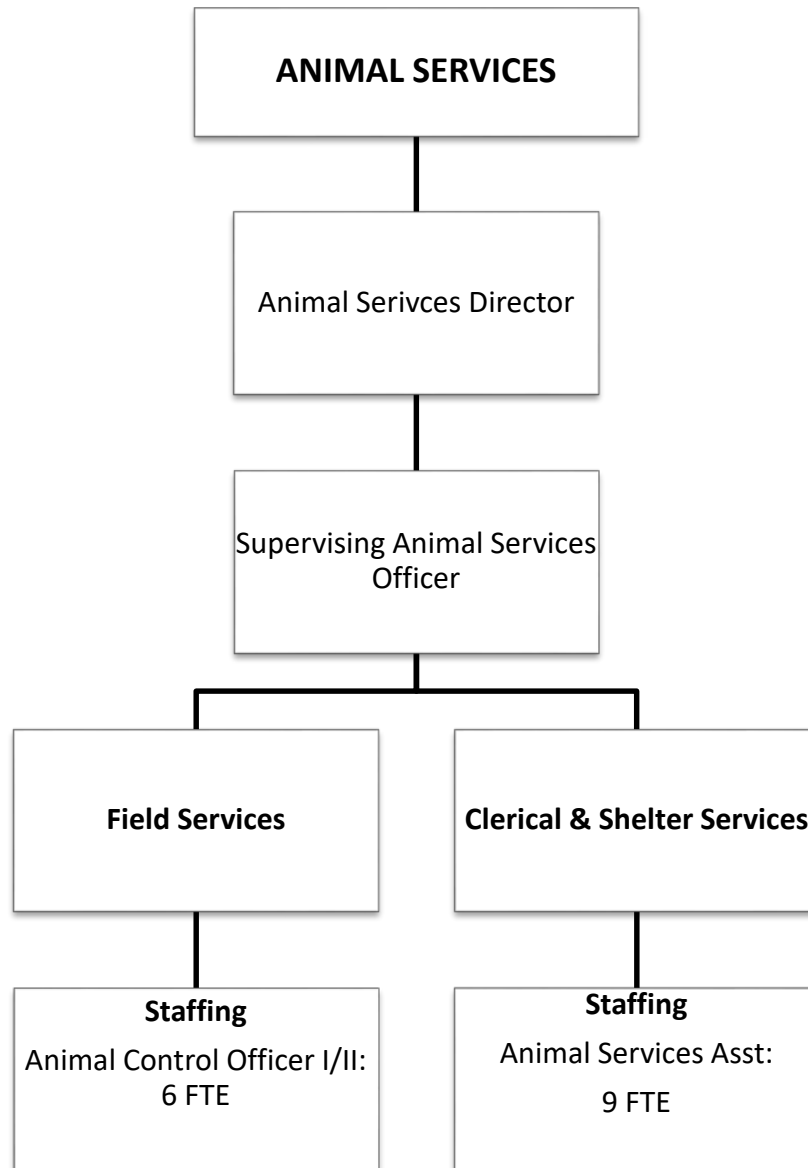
ANIMAL SERVICES

Animal Serivces Director

Supervising Animal Services Officer

Field Services

Clerical & Shelter Services

Staffing
Animal Control Officer I/II: 6 FTE

Staffing
Animal Services Asst:
9 FTE